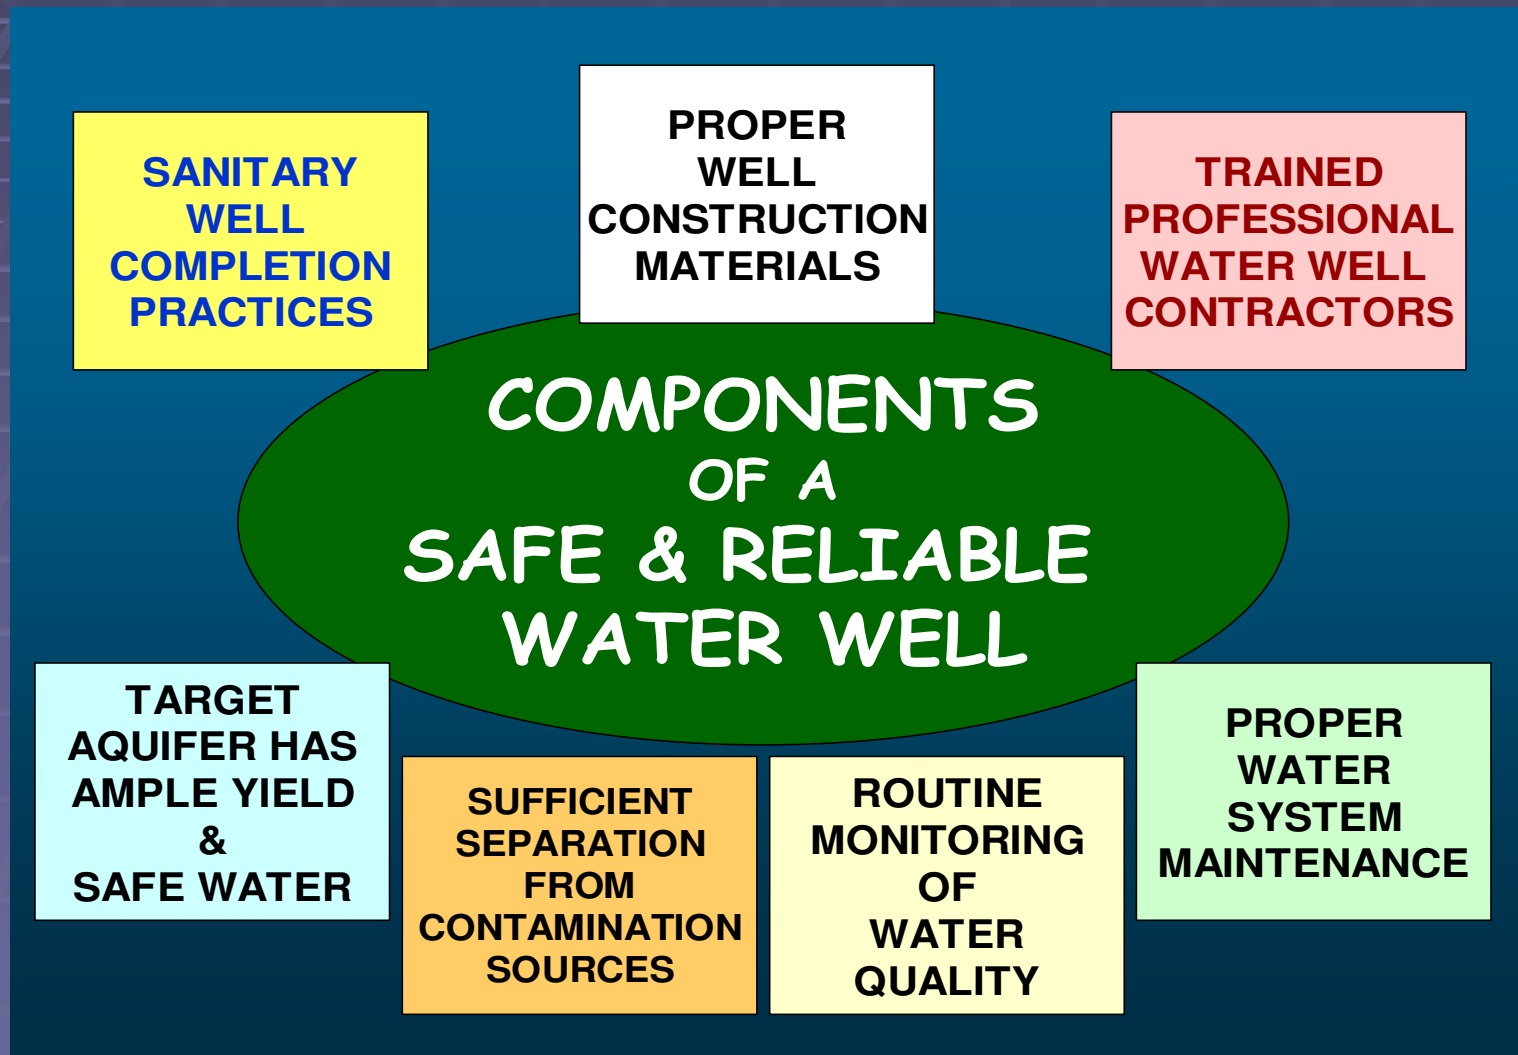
SANITARY WELL COMPLETION PRACTICES

PROPER WELL CONSTRUCTION MATERIALS

TRAINED PROFESSIONAL WATER WELL CONTRACTORS

COMPONENTS OF A SAFE & RELIABLE WATER WELL

TARGET AQUIFER HAS AMPLE YIELD & SAFE WATER

SUFFICIENT SEPARATION FROM CONTAMINATION SOURCES

ROUTINE MONITORING OF WATER QUALITY

PROPER WATER SYSTEM MAINTENANCE